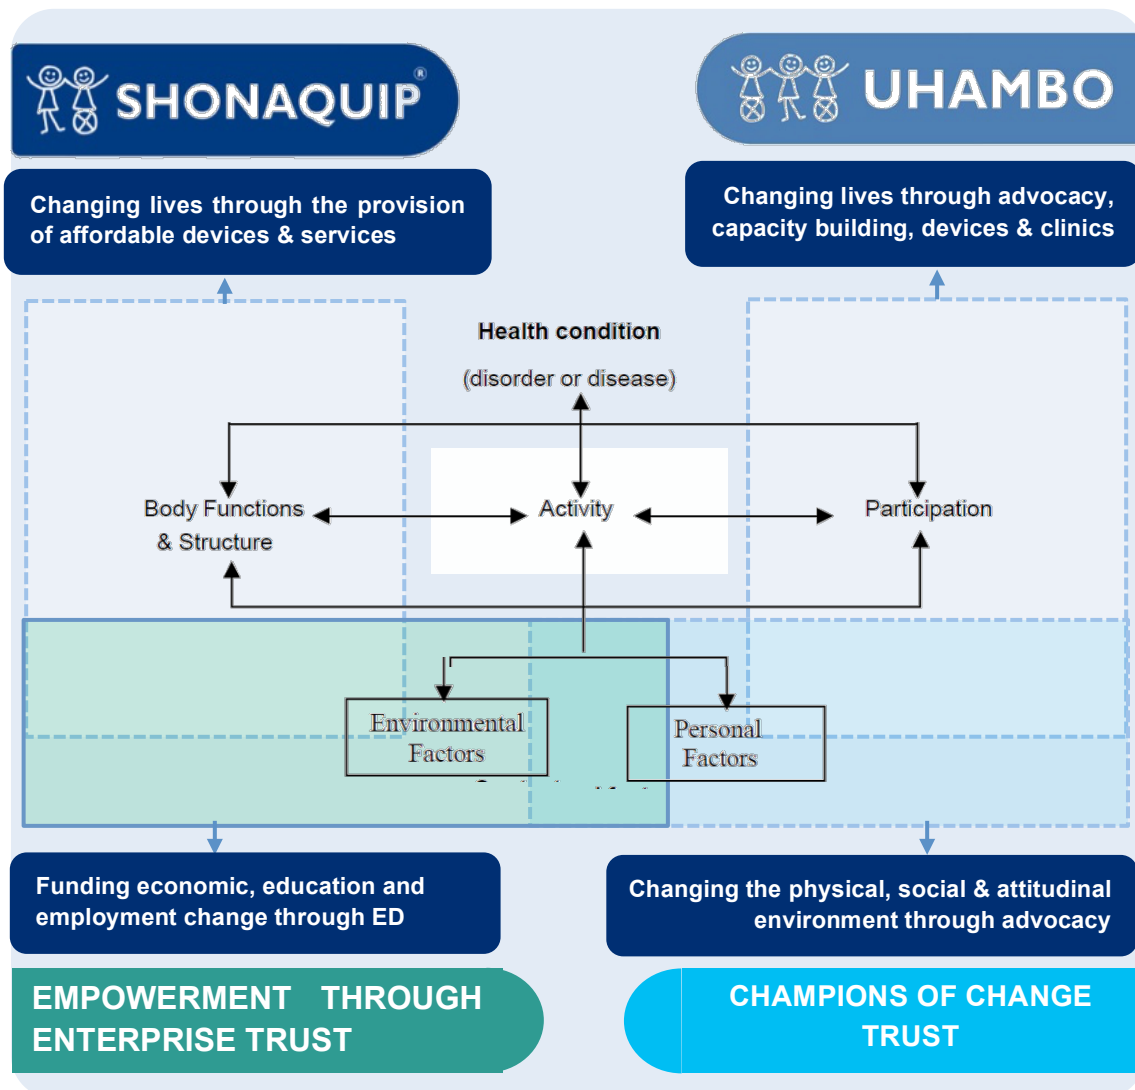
SHONAQUIP®

UHAMBO

Changing lives through the provision of affordable devices & services

Changing lives through advocacy, capacity building, devices & clinics

Health condition

(disorder or disease)

Body Functions & Structure

Activity

Participation

Environmental Factors

Personal Factors

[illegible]

Funding economic, education and employment change through ED

Changing the physical, social & attitudinal environment through advocacy

EMPOWERMENT THROUGH ENTERPRISE TRUST

CHAMPIONS OF CHANGE TRUST